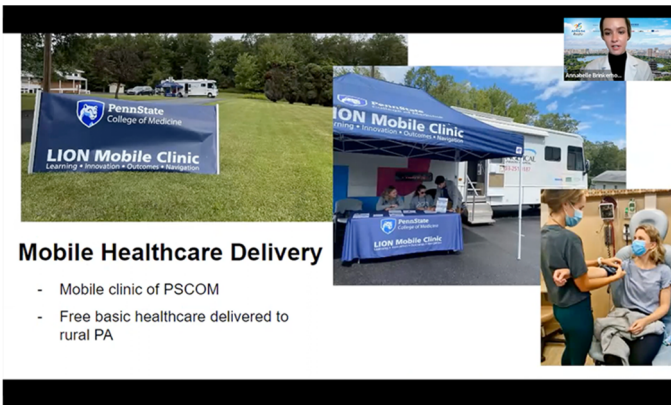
PennState College of Medicine
LION Mobile Clinic
Learning • Innovation • Outcomes • Navigation

PennState
LION Mobile Clinic
Learning • Innovation • Outcomes • Navigation

PennState College of Medicine
LION Mobile Clinic

Annabella Bresi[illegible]

Mobile Healthcare Delivery

- Mobile clinic of PSCOM
- Free basic healthcare delivered to rural PA